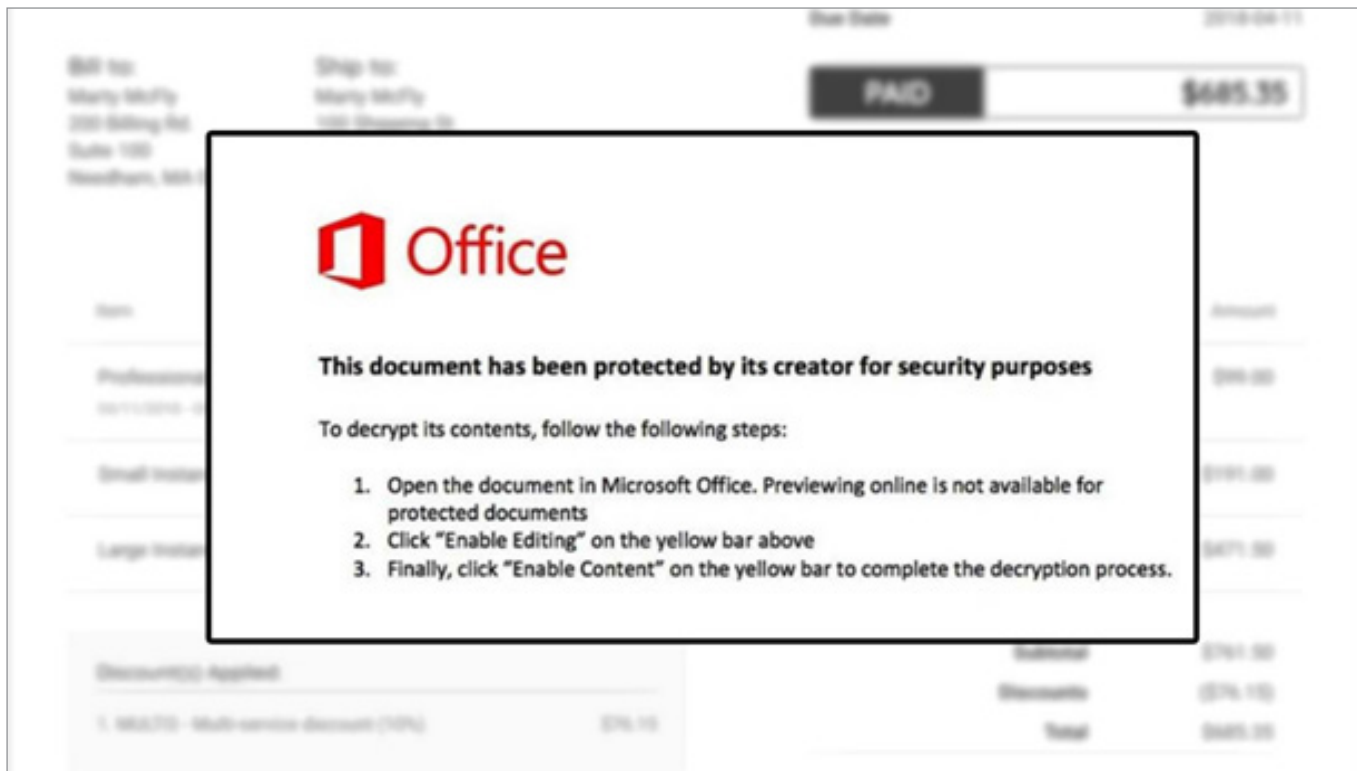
Due Date 2018-04-11

Bill to:
Marty McFly
200 Billing Rd.
Suite 100
Needham, MA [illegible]

Ship to:
Marty McFly
100 Shipping St

PAID $685.35

Office

This document has been protected by its creator for security purposes

To decrypt its contents, follow the following steps:

1. Open the document in Microsoft Office. Previewing online is not available for protected documents
2. Click “Enable Editing” on the yellow bar above
3. Finally, click “Enable Content” on the yellow bar to complete the decryption process.

Item

Amount

Professional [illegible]
04/11/2018 - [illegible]

$99.00

Small Instan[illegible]

$191.00

Large Instan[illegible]

$471.50

Discount(s) Applied
1. MULTI5 - Multi-service discount (10%) $76.15

Subtotal $761.50
Discounts ($76.15)
Total $685.35